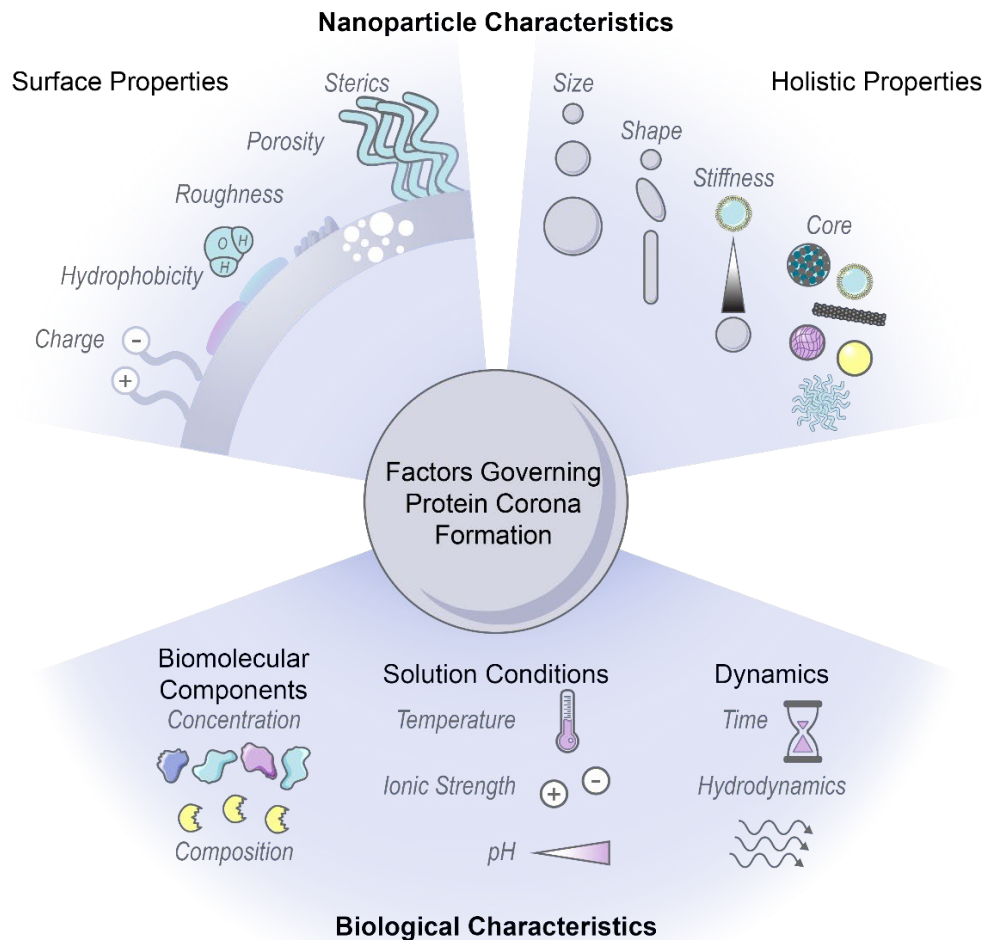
Nanoparticle Characteristics

Surface Properties

Sterics

Porosity

Roughness

O H
H

Hydrophobicity

Charge

-

+

Holistic Properties

Size

Shape

Stiffness

Core

Factors Governing Protein Corona Formation

Biomolecular Components

Concentration

Composition

Solution Conditions

Temperature

Ionic Strength

+ -

pH

Dynamics

Time

Hydrodynamics

Biological Characteristics